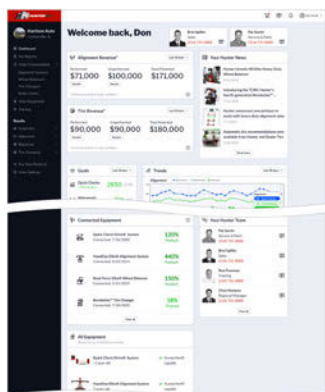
Welcome back, Don

Alignment Revenue*

$71,000

$100,000

$171,000

Tire Revenue*

$90,000

$90,000

$180,000

Your Hunter News

Goals

Trends

Connected Equipment

120%

440%

150%

18%

Your Hunter Team

All Equipment